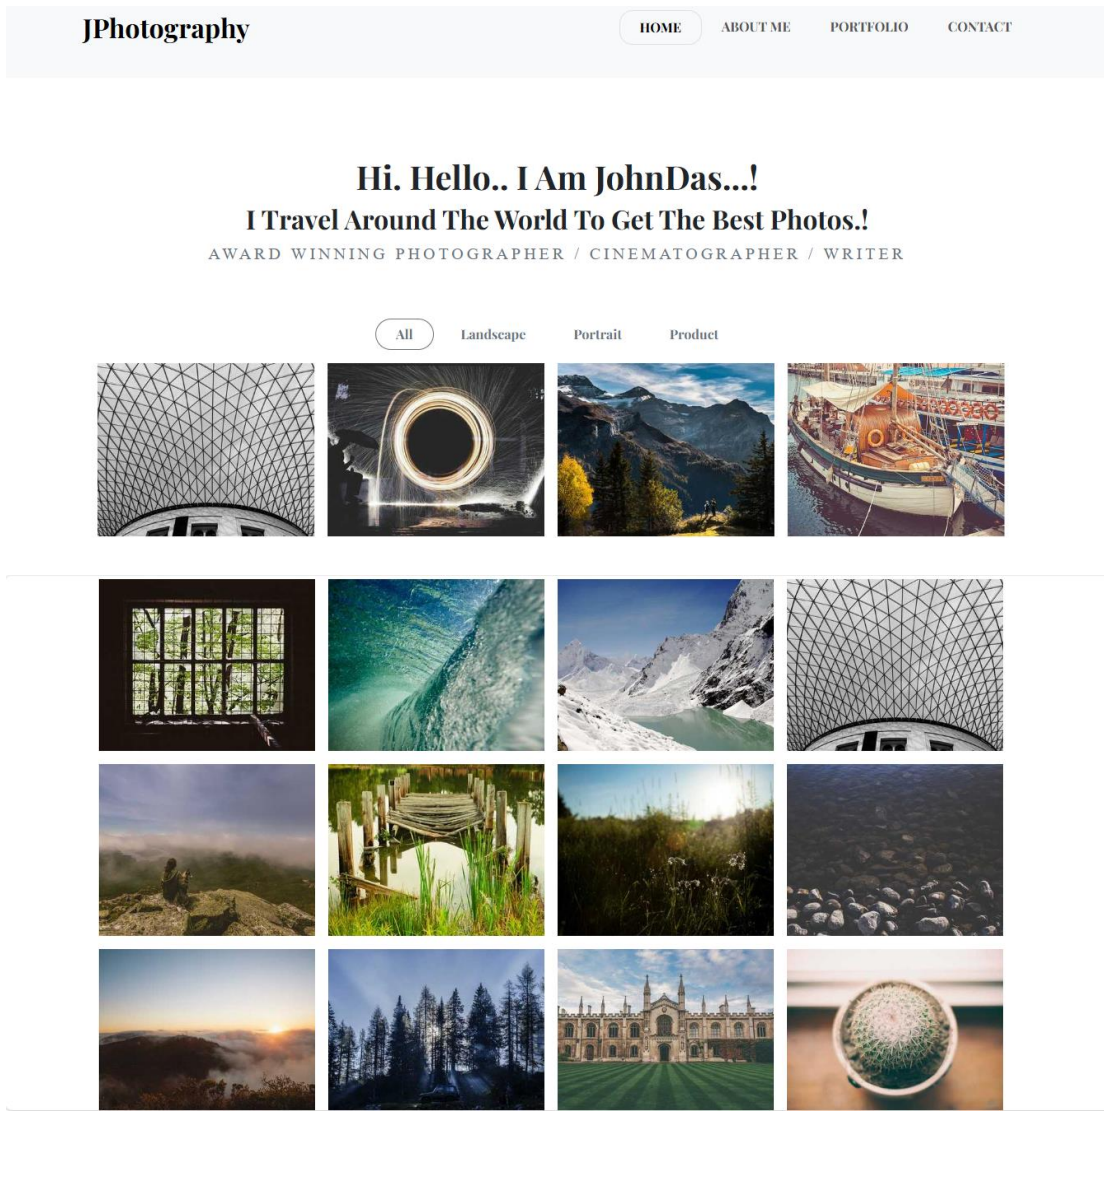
JPhotography

HOME ABOUT ME PORTFOLIO CONTACT

Hi. Hello.. I Am JohnDas...!

I Travel Around The World To Get The Best Photos.!

AWARD WINNING PHOTOGRAPHER / CINEMATOGRAPHER / WRITER

All Landscape Portrait Product